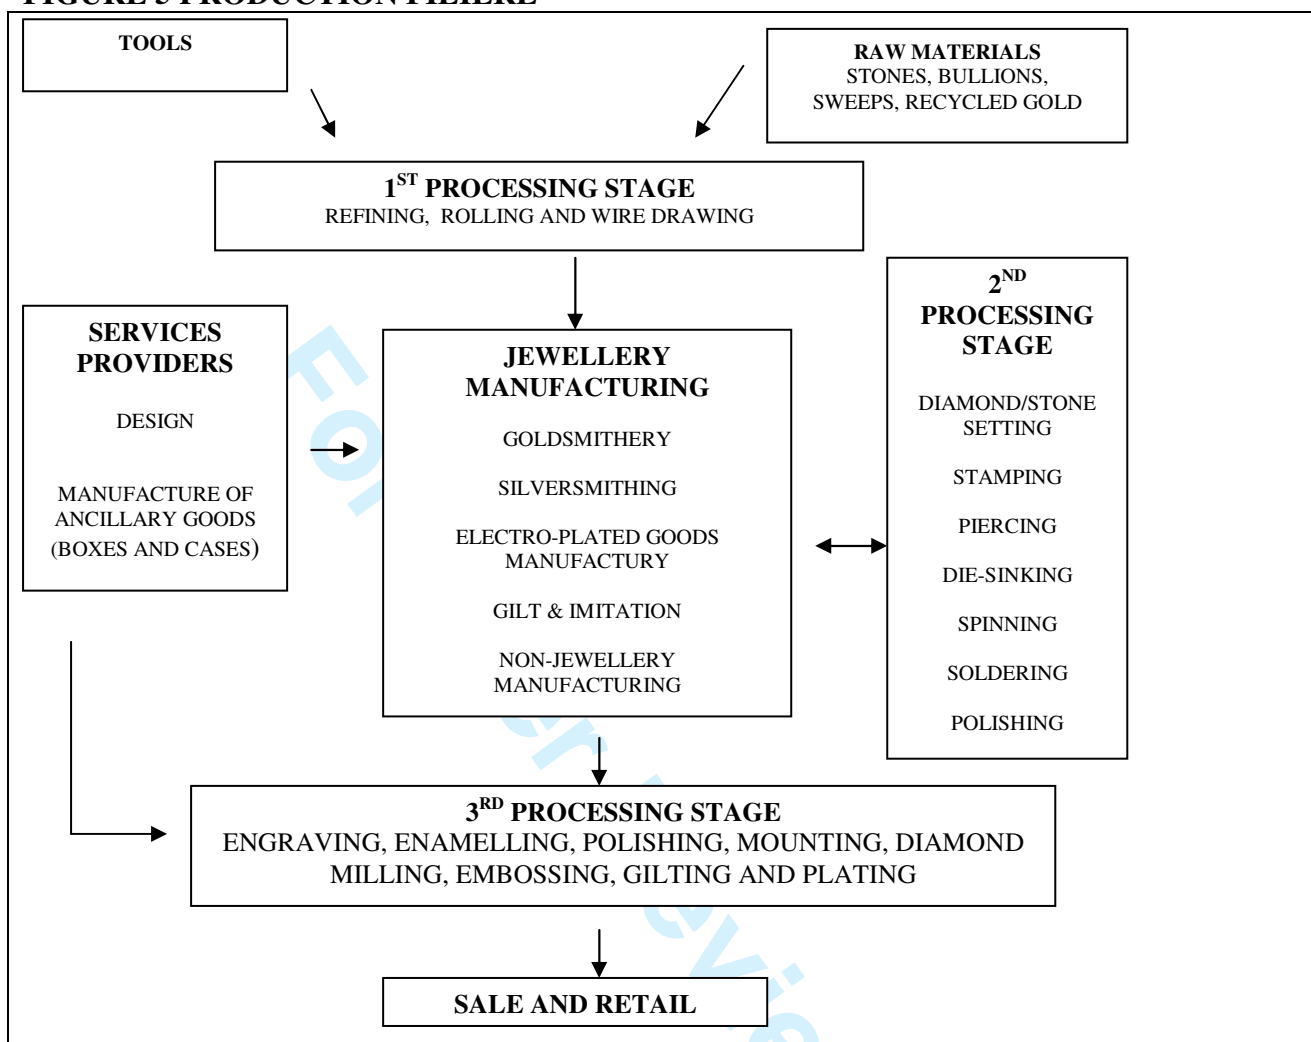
FIGURE 3 PRODUCTION FILIERE

TOOLS

RAW MATERIALS
STONES, BULLIONS, SWEEPS, RECYCLED GOLD

$1^{ST}$ PROCESSING STAGE
REFINING, ROLLING AND WIRE DRAWING

SERVICES PROVIDERS

DESIGN

MANUFACTURE OF ANCILLARY GOODS (BOXES AND CASES)

JEWELLERY MANUFACTURING

GOLDSMITHERY

SILVERSMITHING

ELECTRO-PLATED GOODS MANUFACTURY

GILT & IMITATION

NON-JEWELLERY MANUFACTURING

$2^{ND}$ PROCESSING STAGE

DIAMOND/STONE SETTING

STAMPING

PIERCING

DIE-SINKING

SPINNING

SOLDERING

POLISHING

$3^{RD}$ PROCESSING STAGE
ENGRAVING, ENAMELLING, POLISHING, MOUNTING, DIAMOND MILLING, EMBOSSING, GILTING AND PLATING

SALE AND RETAIL

For Peer Review